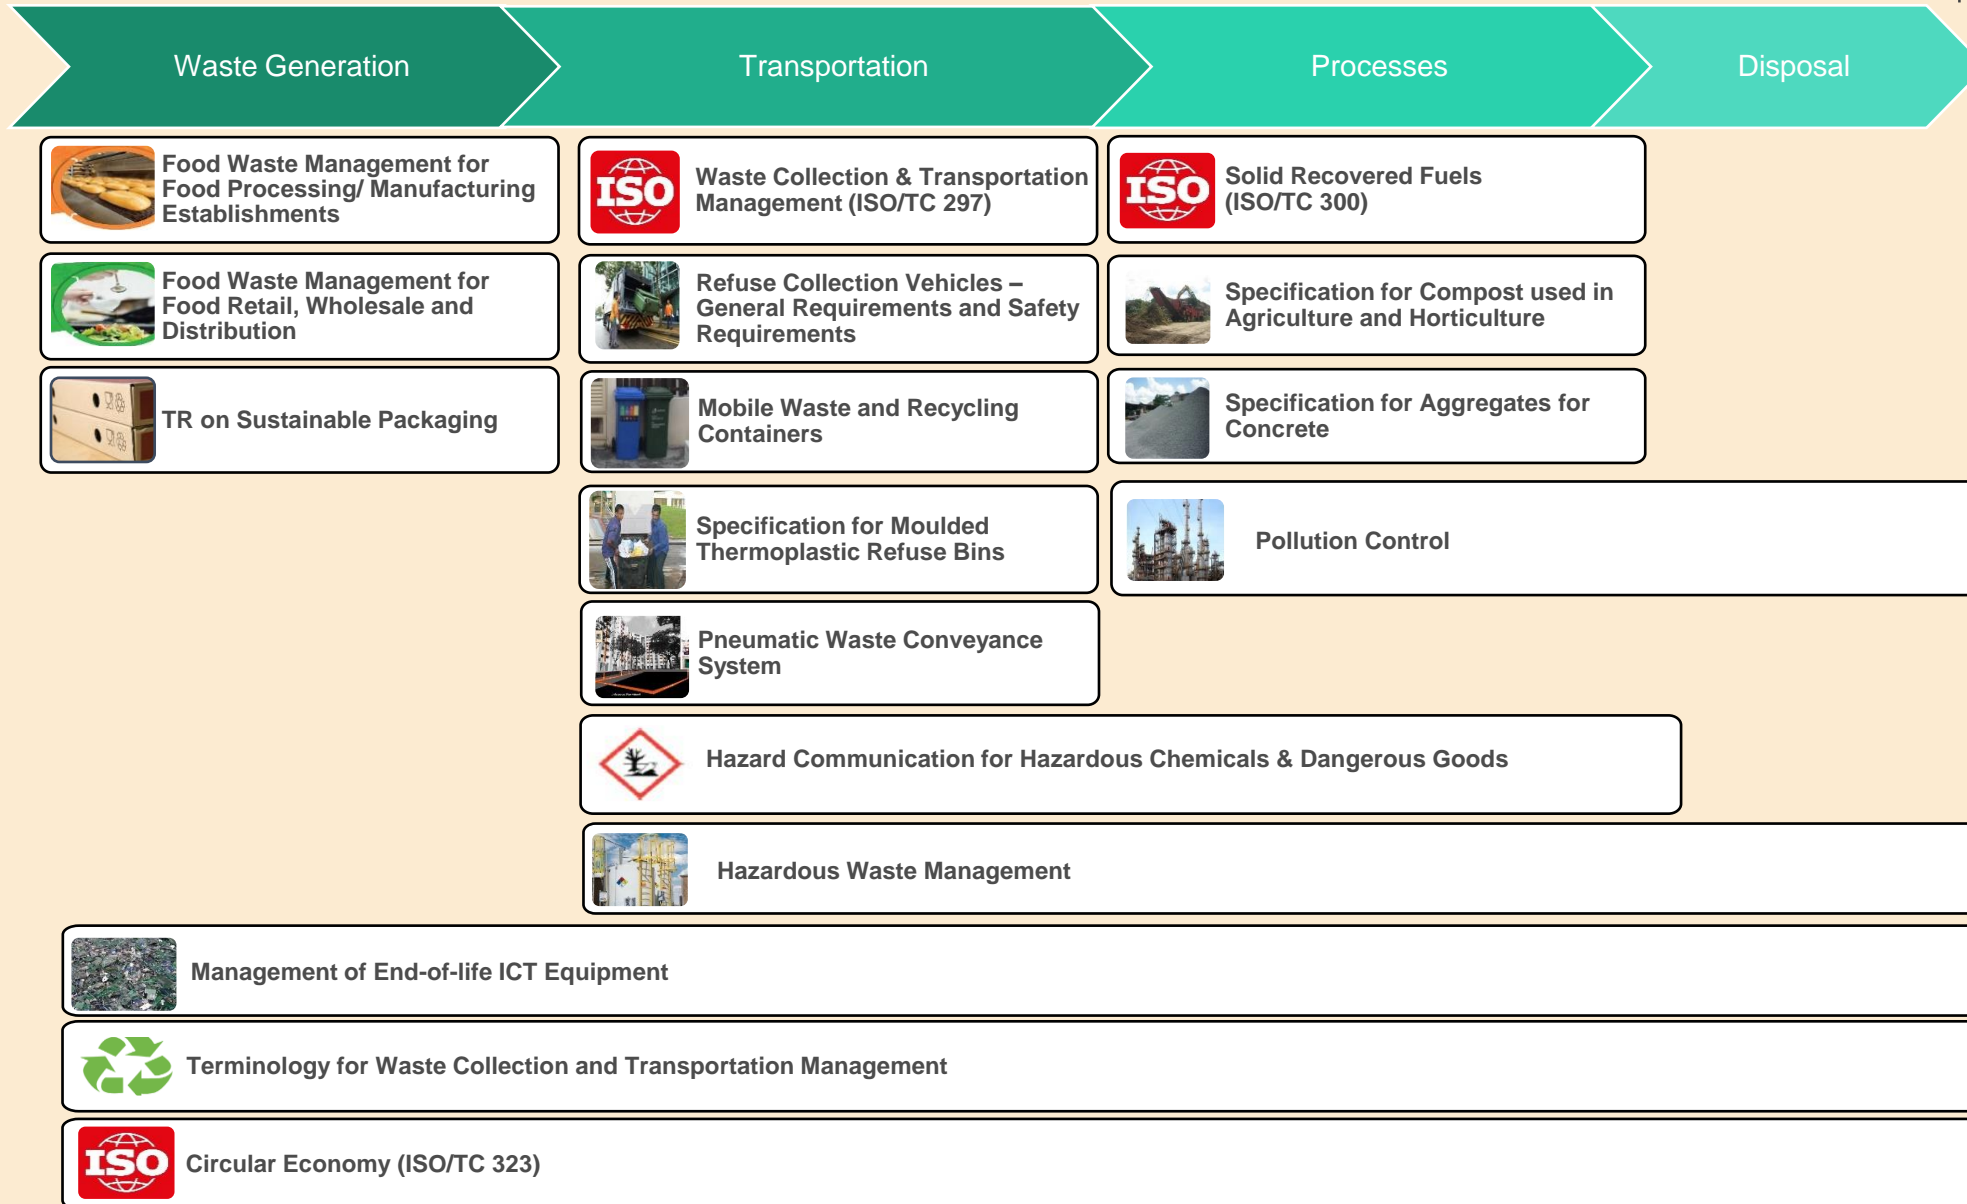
Waste Generation

Transportation

Processes

Disposal

Food Waste Management for Food Processing/ Manufacturing Establishments

Food Waste Management for Food Retail, Wholesale and Distribution

TR on Sustainable Packaging

ISO

Waste Collection & Transportation Management (ISO/TC 297)

Refuse Collection Vehicles – General Requirements and Safety Requirements

Mobile Waste and Recycling Containers

Specification for Moulded Thermoplastic Refuse Bins

Pneumatic Waste Conveyance System

ISO

Solid Recovered Fuels (ISO/TC 300)

Specification for Compost used in Agriculture and Horticulture

Specification for Aggregates for Concrete

Pollution Control

Hazard Communication for Hazardous Chemicals & Dangerous Goods

Hazardous Waste Management

Management of End-of-life ICT Equipment

Terminology for Waste Collection and Transportation Management

ISO

Circular Economy (ISO/TC 323)